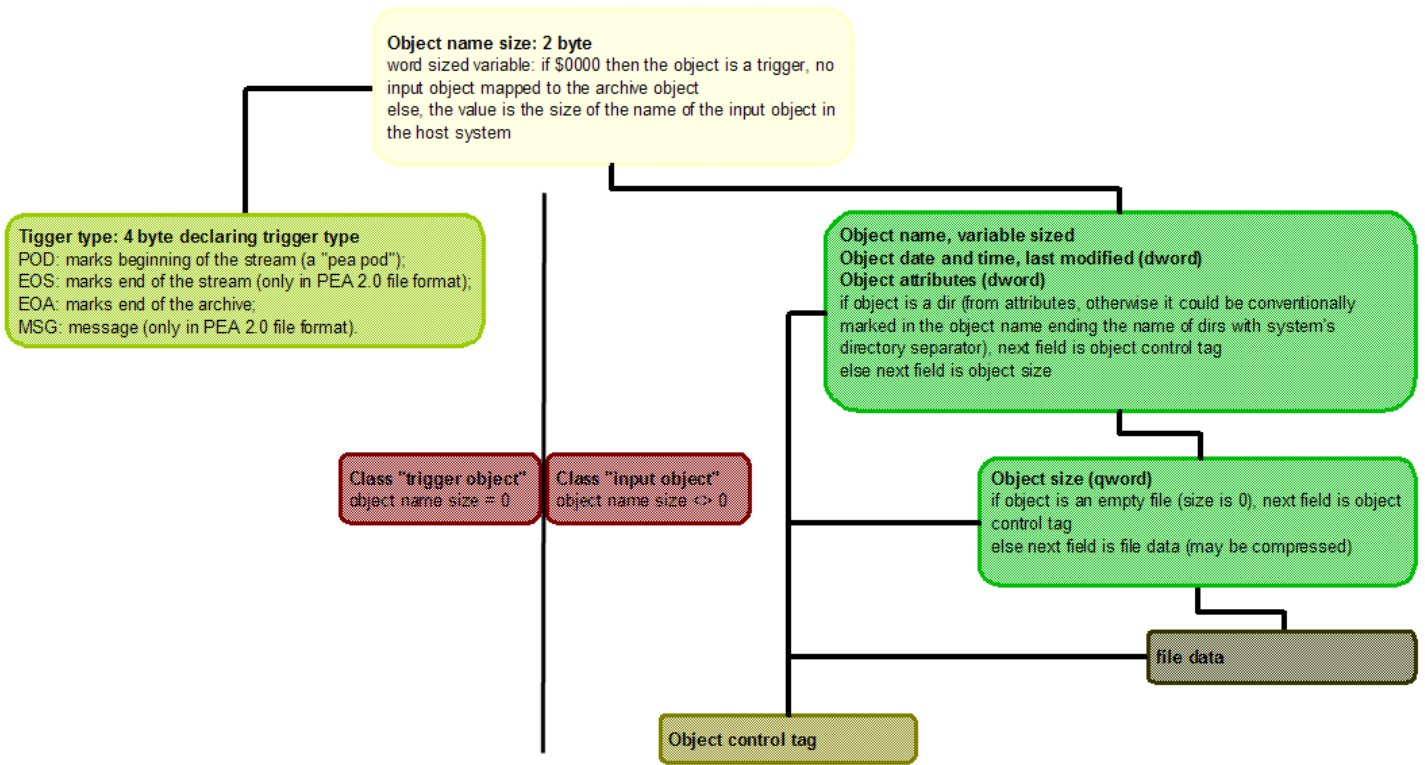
**Object name size: 2 byte**
word sized variable: if \$0000 then the object is a trigger, no input object mapped to the archive object
else, the value is the size of the name of the input object in the host system

**Tigger type: 4 byte declaring trigger type**
POD: marks beginning of the stream (a "pea pod");
EOS: marks end of the stream (only in PEA 2.0 file format);
EOA: marks end of the archive;
MSG: message (only in PEA 2.0 file format).

**Object name, variable sized**
**Object date and time, last modified (dword)**
**Object attributes (dword)**
if object is a dir (from attributes, otherwise it could be conventionally marked in the object name ending the name of dirs with system's directory separator), next field is object control tag
else next field is object size

**Class "trigger object"**
object name size = 0

**Class "input object"**
object name size <> 0

**Object size (qword)**
if object is an empty file (size is 0), next field is object control tag
else next field is file data (may be compressed)

**file data**

**Object control tag**